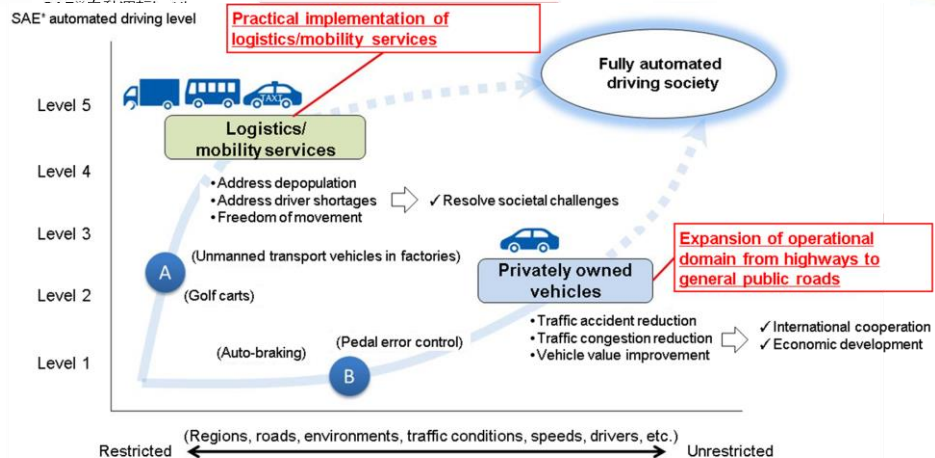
SAE* automated driving level

Practical implementation of logistics/mobility services

Fully automated driving society

Level 5

Level 4

Level 3

Level 2

Level 1

TAXI

Logistics/ mobility services

• Address depopulation
• Address driver shortages
• Freedom of movement

✓ Resolve societal challenges

Expansion of operational domain from highways to general public roads

(Unmanned transport vehicles in factories)

A

(Golf carts)

Privately owned vehicles

• Traffic accident reduction
• Traffic congestion reduction
• Vehicle value improvement

✓ International cooperation
✓ Economic development

(Pedal error control)

(Auto-braking)

B

(Regions, roads, environments, traffic conditions, speeds, drivers, etc.)

Restricted

Unrestricted